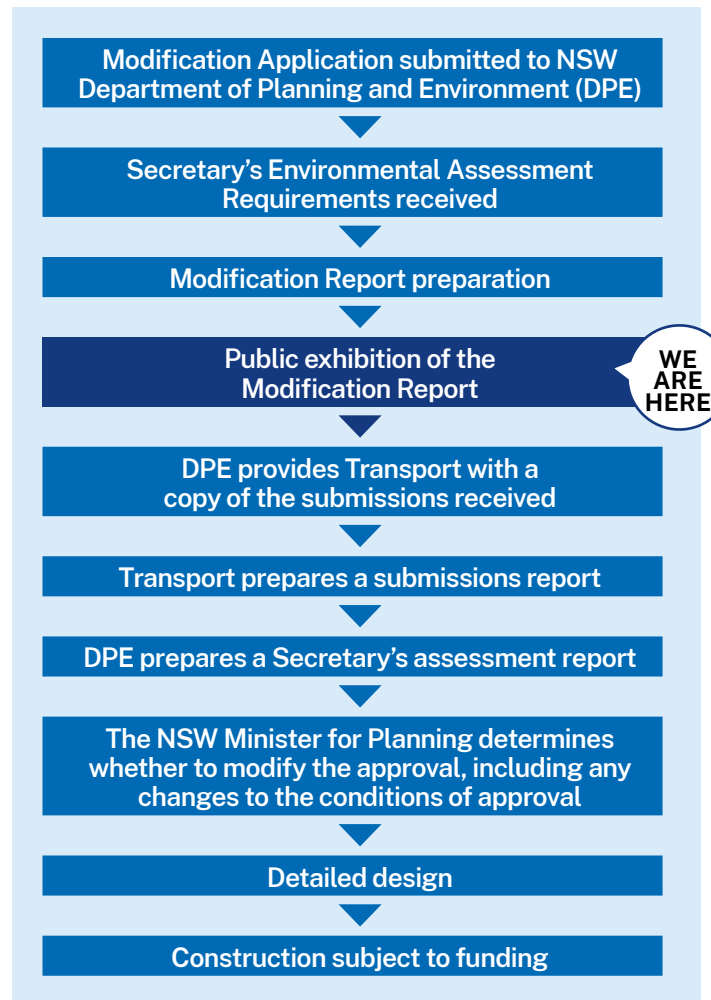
Modification Application submitted to NSW Department of Planning and Environment (DPE)

Secretary’s Environmental Assessment Requirements received

Modification Report preparation

Public exhibition of the Modification Report

WE ARE HERE

DPE provides Transport with a copy of the submissions received

Transport prepares a submissions report

DPE prepares a Secretary’s assessment report

The NSW Minister for Planning determines whether to modify the approval, including any changes to the conditions of approval

Detailed design

Construction subject to funding